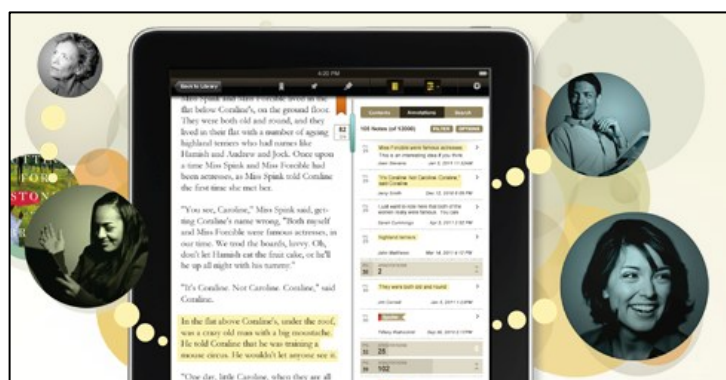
4:20 PM

Back to Library

Miss Spink and Miss Forcible lived in the flat below Coraline's, on the ground floor. They were both old and round, and they lived in their flat with a number of ageing highland terriers who had names like Hamish and Andrew and Jock. Once upon a time Miss Spink and Miss Forcible had been actresses, as Miss Spink told Coraline the first time she met her.

"You see, Caroline," Miss Spink said, getting Coraline's name wrong, "Both myself and Miss Forcible were famous actresses, in our time. We trod the boards, luvvy. Oh, don't let Hamish eat the fruit cake, or he'll be up all night with his tummy."

"It's Coraline. Not Caroline. Coraline," said Coraline.

In the flat above Coraline's, under the roof, was a crazy old man with a big moustache. He told Coraline that he was training a mouse circus. He wouldn't let anyone see it.

"One day, little Caroline, when they are all

82

Contents Annotations Search

100 Notes (of 12000) FILTER OPTIONS

Miss Forcible were famous actresses.
This is an interesting idea if you think

Caroline

Highland terriers

25

102